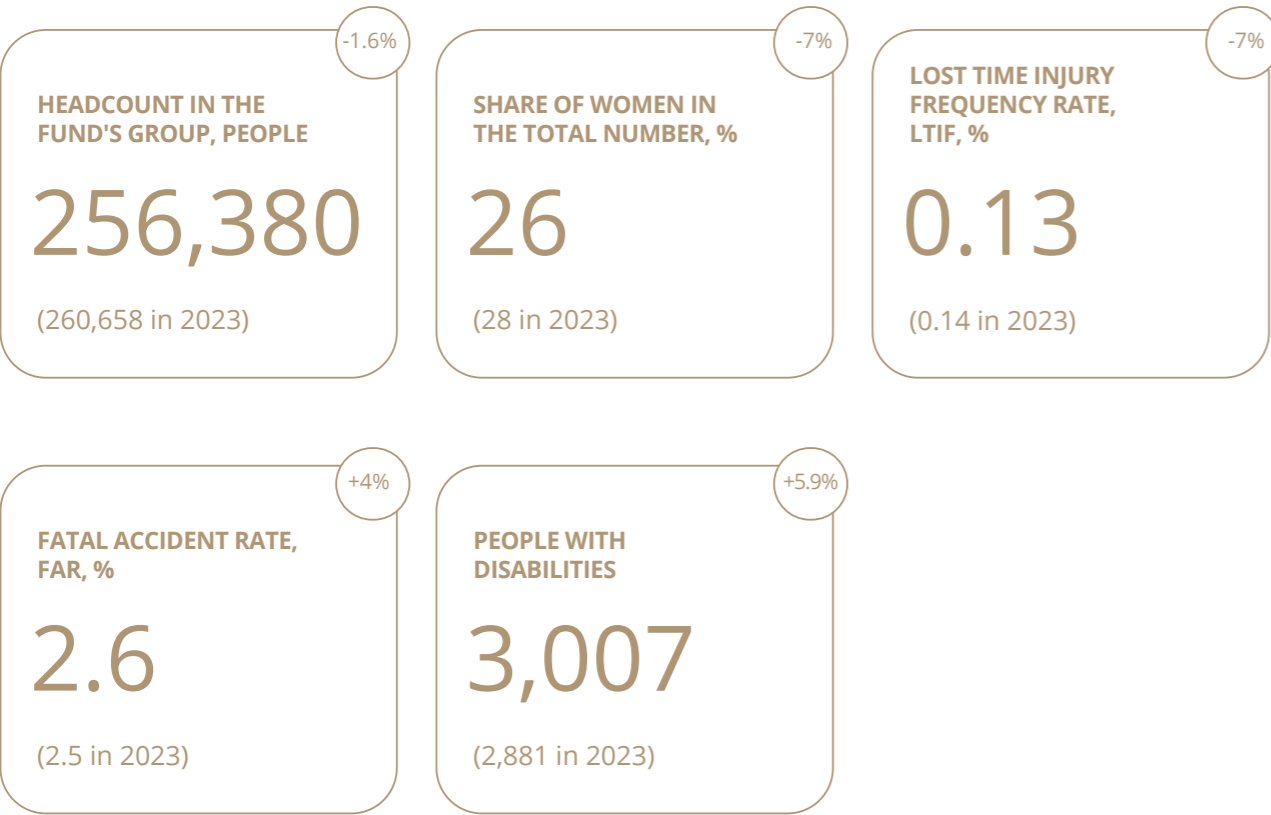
-1.6%

HEADCOUNT IN THE FUND'S GROUP, PEOPLE

256,380

(260,658 in 2023)

-7%

SHARE OF WOMEN IN THE TOTAL NUMBER, %

26

(28 in 2023)

-7%

LOST TIME INJURY FREQUENCY RATE, LTIF, %

0.13

(0.14 in 2023)

+4%

FATAL ACCIDENT RATE, FAR, %

2.6

(2.5 in 2023)

+5.9%

PEOPLE WITH DISABILITIES

3,007

(2,881 in 2023)